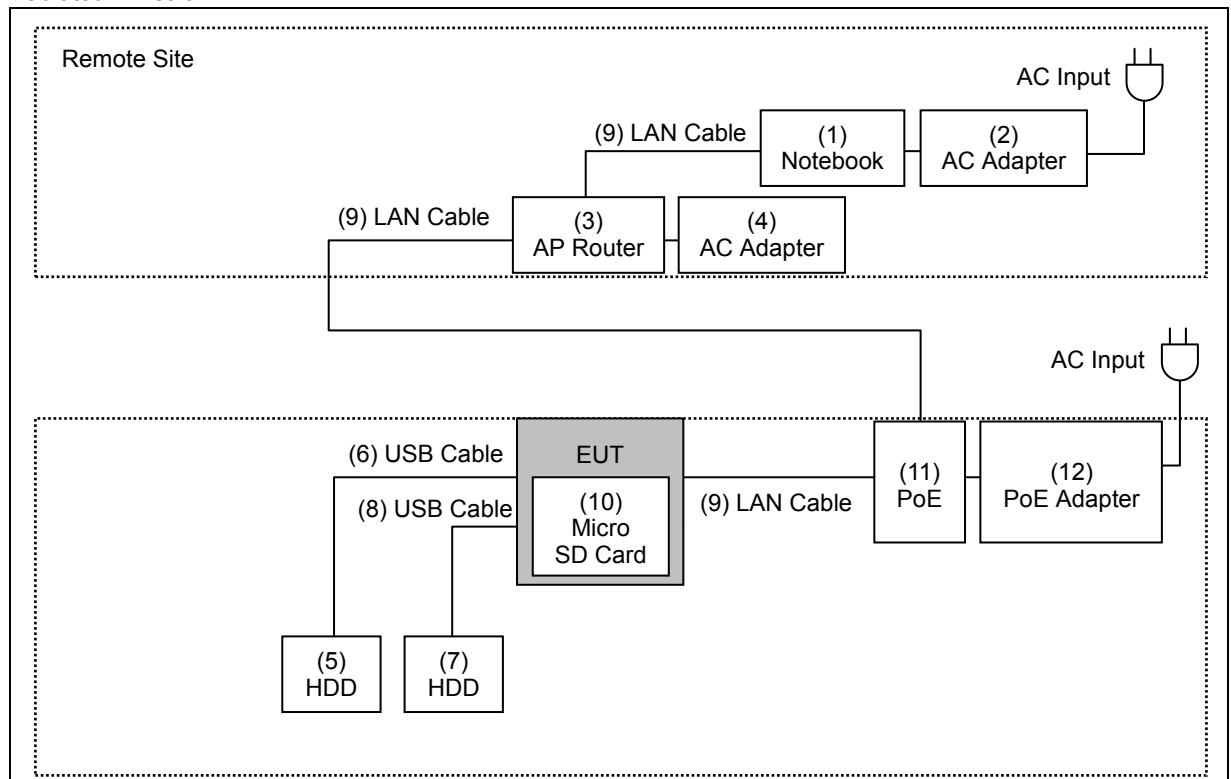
Remote Site

AC Input

(9) LAN Cable

(1) Notebook

(2) AC Adapter

(9) LAN Cable

(3) AP Router

(4) AC Adapter

AC Input

(6) USB Cable

EUT

(8) USB Cable

(10) Micro SD Card

(9) LAN Cable

(11) PoE

(12) PoE Adapter

(5) HDD

(7) HDD